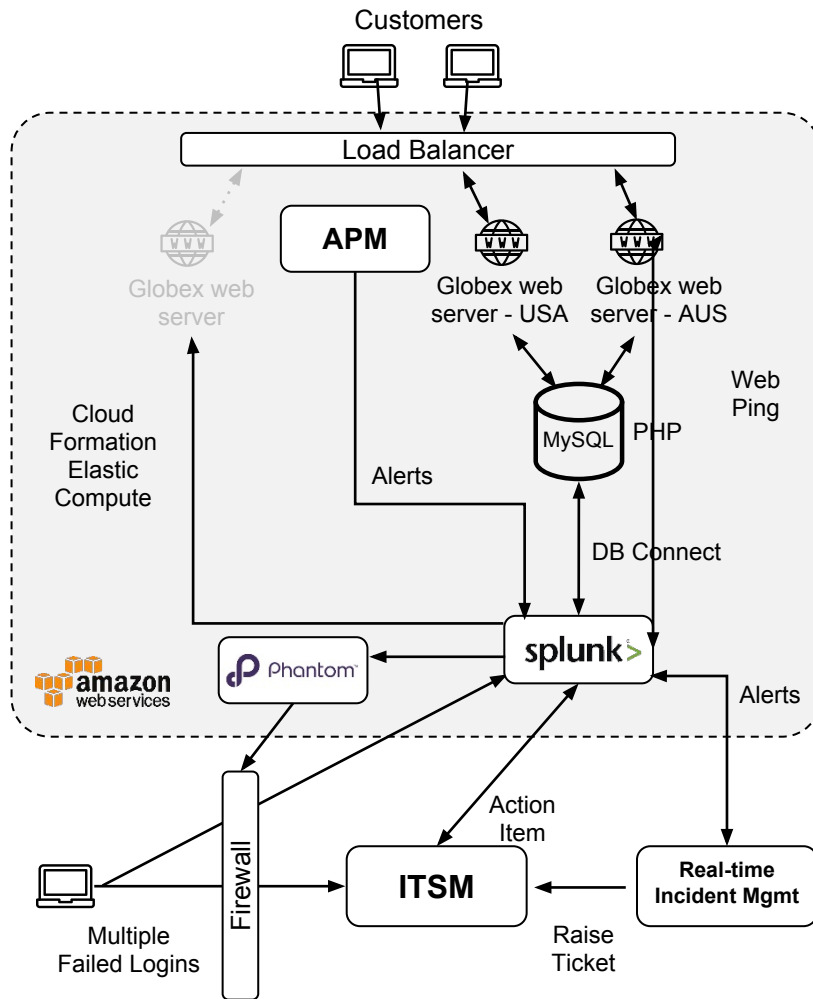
Customers

Load Balancer

APM

Globex web server

Globex web server - USA

Globex web server - AUS

Web Ping

Cloud Formation Elastic Compute

MySQL

PHP

Alerts

DB Connect

splunk>

Phantom

amazon web services

Alerts

Action Item

Firewall

ITSM

Real-time Incident Mgmt

Multiple Failed Logins

Raise Ticket